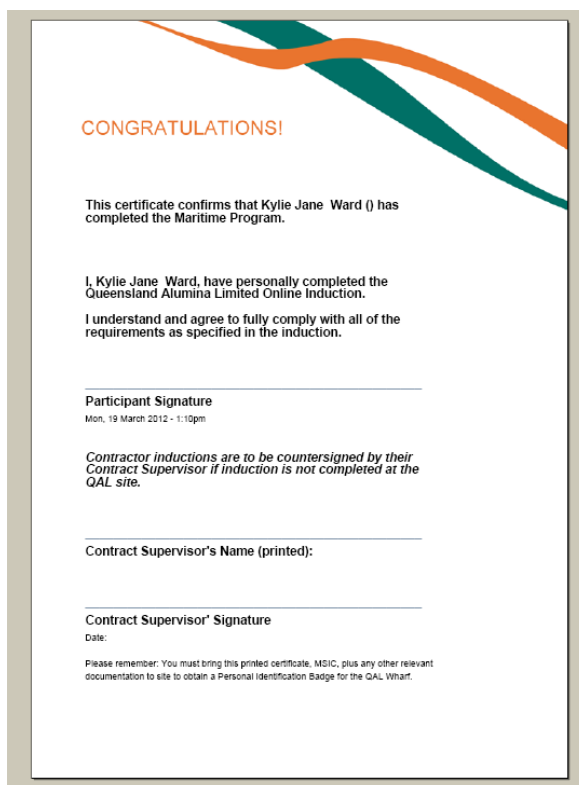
CONGRATULATIONS!

This certificate confirms that Kylie Jane Ward () has completed the Maritime Program.

I, Kylie Jane Ward, have personally completed the Queensland Alumina Limited Online Induction.

I understand and agree to fully comply with all of the requirements as specified in the induction.

Participant Signature
Mon, 19 March 2012 - 1:10pm

Contractor inductions are to be countersigned by their Contract Supervisor if induction is not completed at the QAL site.

Contract Supervisor's Name (printed):

Contract Supervisor' Signature
Date:

Please remember: You must bring this printed certificate, MSIC, plus any other relevant documentation to site to obtain a Personal Identification Badge for the QAL Wharf.